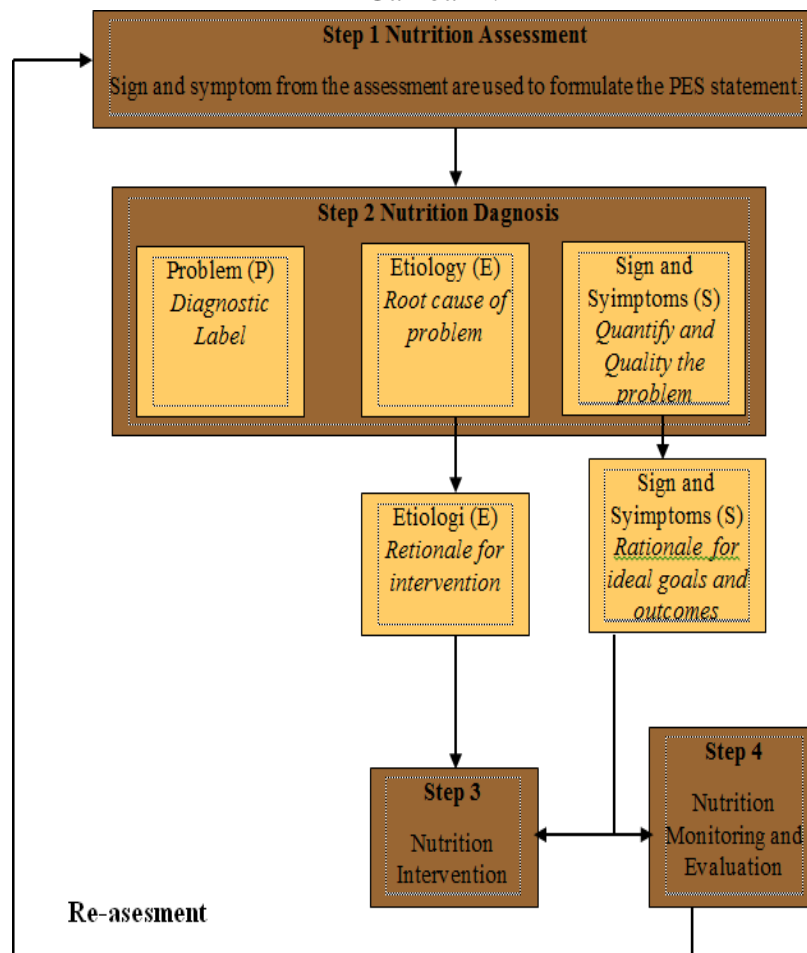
Step 1 Nutrition Assessment

Sign and symptom from the assessment are used to formulate the PES statement.

Step 2 Nutrition Dagnosis

Problem (P) *Diagnostic Label*

Etiology (E) *Root cause of problem*

Sign and Syimptoms (S) *Quantify and Quality the problem*

Etiologi (E) *Retionale for intervention*

Sign and Syimptoms (S) *Rationale for ideal goals and outcomes*

Step 3

Nutrition Intervention

Step 4

Nutrition Monitoring and Evaluation

Re-asesment